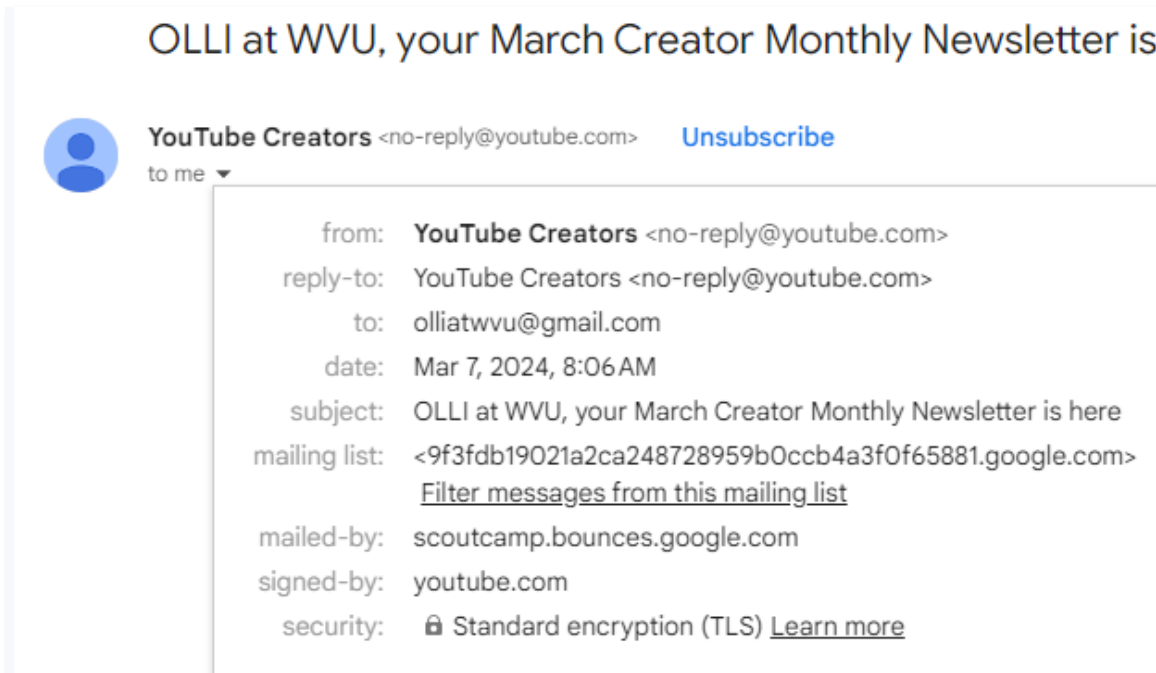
OLLI at WVU, your March Creator Monthly Newsletter is

YouTube Creators <no-reply@youtube.com> Unsubscribe
to me

from: YouTube Creators <no-reply@youtube.com>
reply-to: YouTube Creators <no-reply@youtube.com>
to: olliatwvu@gmail.com
date: Mar 7, 2024, 8:06 AM
subject: OLLI at WVU, your March Creator Monthly Newsletter is here
mailing list: <9f3fdb19021a2ca248728959b0ccb4a3f0f65881.google.com> Filter messages from this mailing list
mailed-by: scoutcamp.bounces.google.com
signed-by: youtube.com
security: Standard encryption (TLS) Learn more